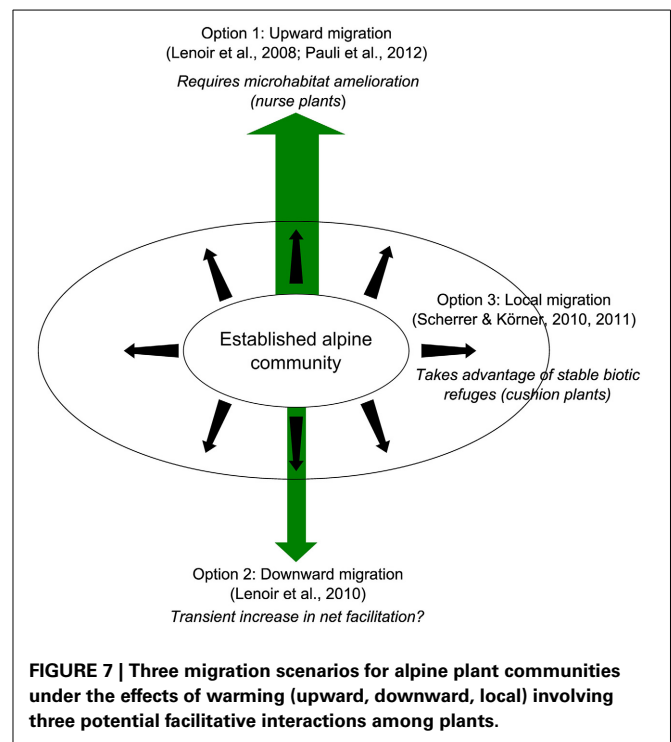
Option 1: Upward migration
(Lenoir et al., 2008; Pauli et al., 2012)

*Requires microhabitat amelioration (nurse plants)*

Established alpine community

Option 3: Local migration
(Scherrer & Körner, 2010, 2011)

*Takes advantage of stable biotic refuges (cushion plants)*

Option 2: Downward migration
(Lenoir et al., 2010)

*Transient increase in net facilitation?*

**FIGURE 7 | Three migration scenarios for alpine plant communities under the effects of warming (upward, downward, local) involving three potential facilitative interactions among plants.**